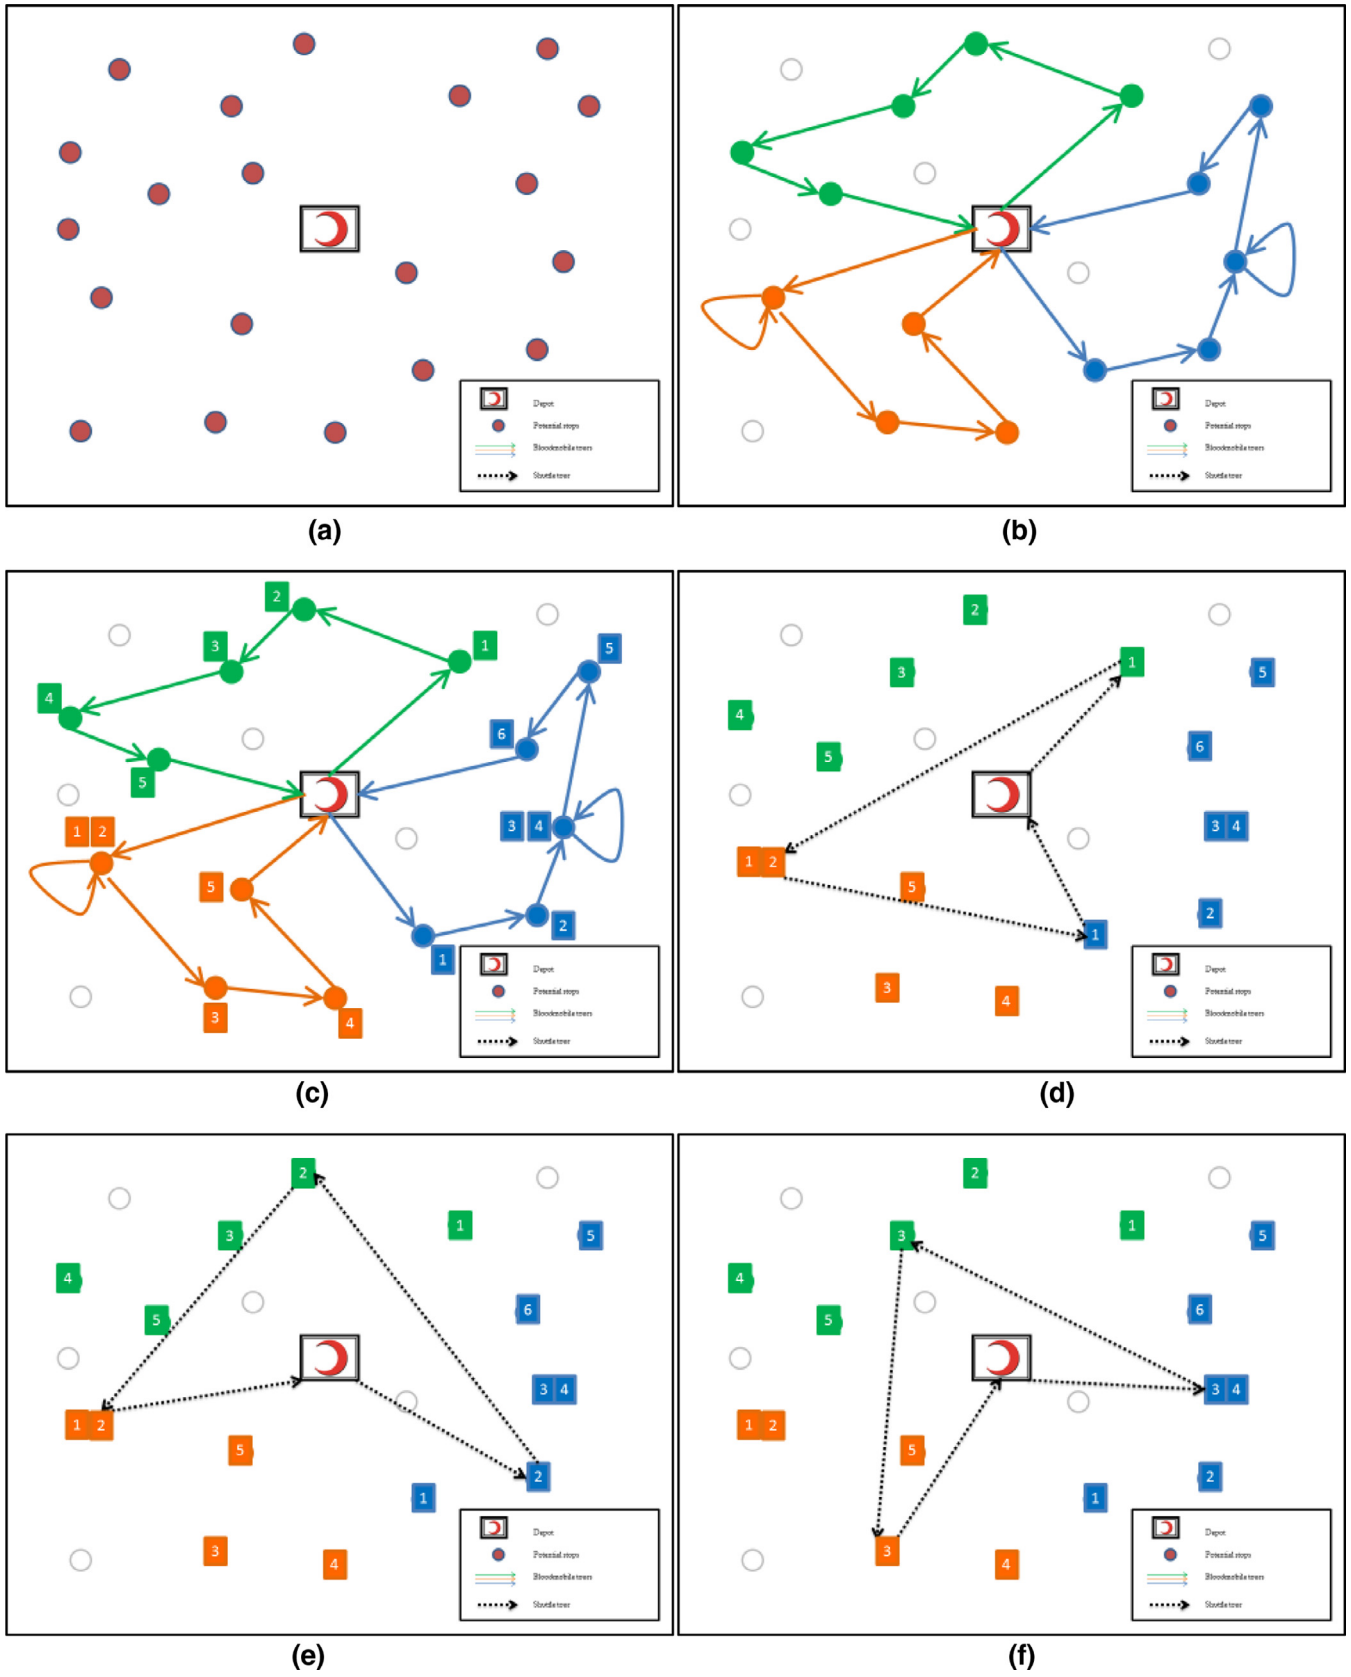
Depot
Potential stops
Bloodmobile tours
Shuttle tour

(a)

Depot
Potential stops
Bloodmobile tours
Shuttle tour

(b)

2
3
1
4
5
5
6
1 2
3 4
5
2
1
3
4
Depot
Potential stops
Bloodmobile tours
Shuttle tour

(c)

2
3
1
5
4
6
5
3 4
1 2
5
2
1
3
4
Depot
Potential stops
Bloodmobile tours
Shuttle tour

(d)

2
3
1
5
4
6
5
3 4
1 2
5
2
1
3
4
Depot
Potential stops
Bloodmobile tours
Shuttle tour

(e)

2
3
1
5
4
6
5
3 4
1 2
5
2
1
3
4
Depot
Potential stops
Bloodmobile tours
Shuttle tour

(f)